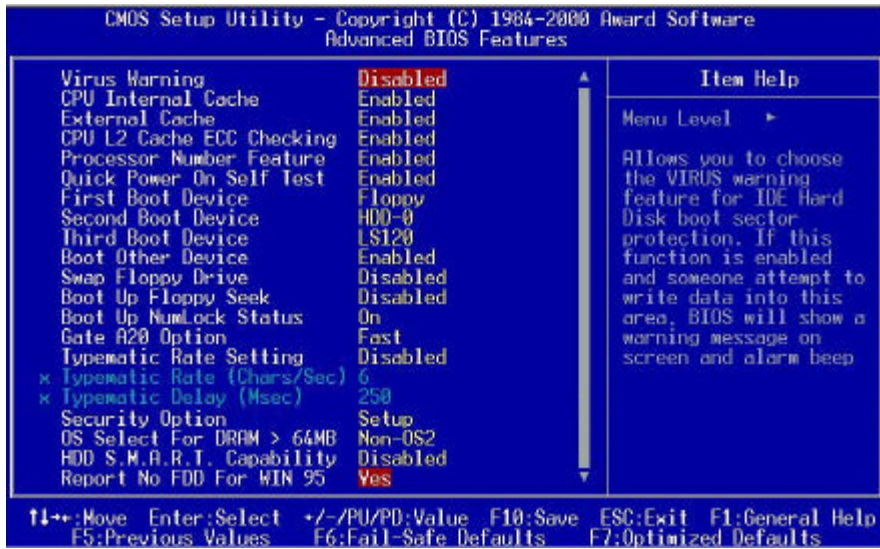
CMOS Setup Utility - Copyright (C) 1984-2000 Award Software
Advanced BIOS Features

| | |
|---|---|
| Virus Warning | Disabled |
| CPU Internal Cache | Enabled |
| External Cache | Enabled |
| CPU L2 Cache ECC Checking | Enabled |
| Processor Number Feature | Enabled |
| Quick Power On Self Test | Enabled |
| First Boot Device | Floppy |
| Second Boot Device | HDD-0 |
| Third Boot Device | LS120 |
| Boot Other Device | Enabled |
| Swap Floppy Drive | Disabled |
| Boot Up Floppy Seek | Disabled |
| Boot Up NumLock Status | On |
| Gate A20 Option | Fast |
| Typematic Rate Setting | Disabled |
| x Typematic Rate (Chars/Sec) | 6 |
| x Typematic Delay (Msec) | 250 |
| Security Option | Setup |
| OS Select For DRAM > 64MB | Non-OS2 |
| HDD S.M.A.R.T. Capability | Disabled |
| Report No FDD For WIN 95 | Yes |

Item Help

Menu Level ►

Allows you to choose the VIRUS warning feature for IDE Hard Disk boot sector protection. If this function is enabled and someone attempt to write data into this area, BIOS will show a warning message on screen and alarm beep

↑↓→←:Move Enter:Select +/-/PU/PD:Value F10:Save ESC:Exit F1:General Help
F5:Previous Values F6:Fail-Safe Defaults F7:Optimized Defaults